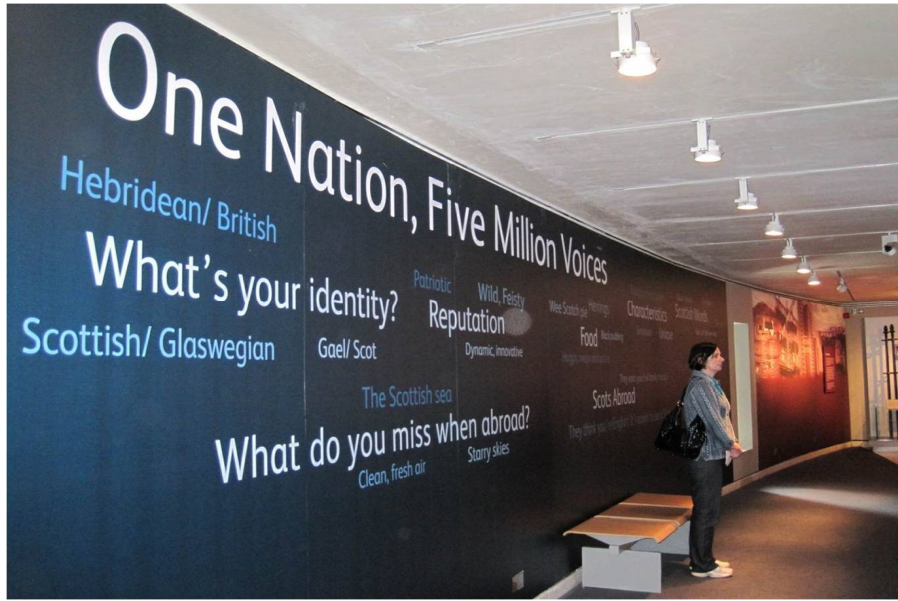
One Nation, Five Million Voices

Hebridean/ British

What's your identity?

Scottish/ Glaswegian

Gael/ Scot

Patriotic

Wild, Feisty

Reputation

Dynamic, innovative

Wee Scottish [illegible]

Herrings

Food

Characteristics

Scottish Words

Scots Abroad

The Scottish sea

What do you miss when abroad?

Clean, fresh air

Starry skies

They think you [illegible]